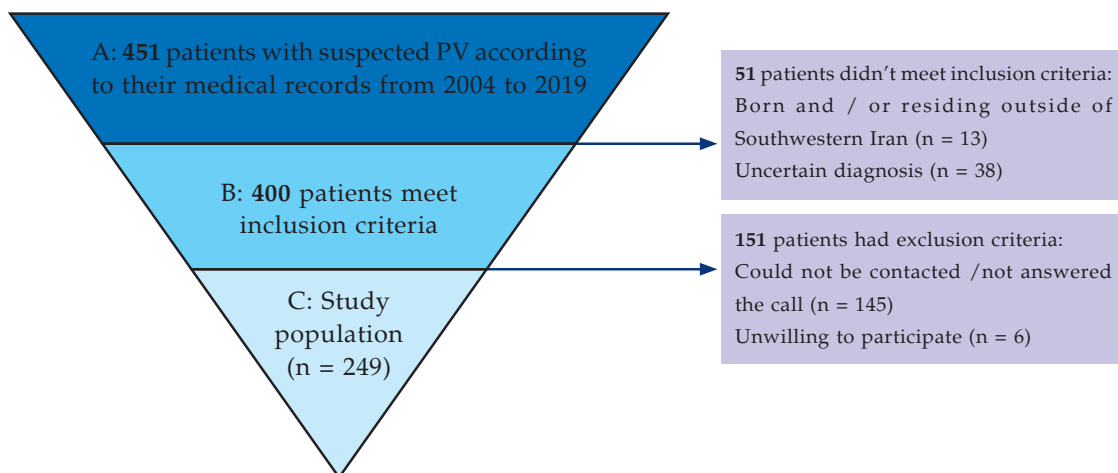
A: 451 patients with suspected PV according to their medical records from 2004 to 2019

51 patients didn’t meet inclusion criteria:
Born and / or residing outside of Southwestern Iran (n = 13)
Uncertain diagnosis (n = 38)

B: 400 patients meet inclusion criteria

151 patients had exclusion criteria:
Could not be contacted /not answered the call (n = 145)
Unwilling to participate (n = 6)

C: Study population (n = 249)